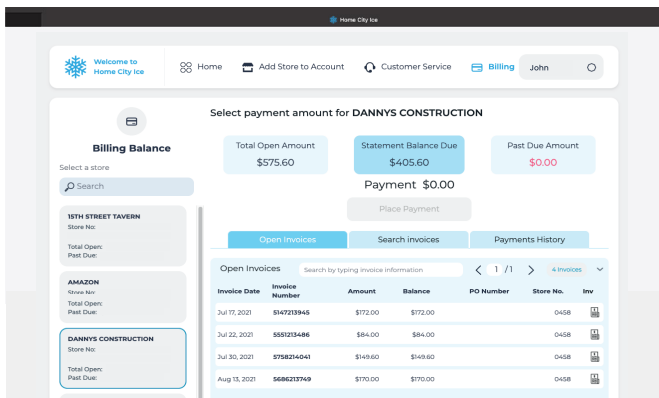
Home City Ice

Welcome to Home City Ice

Home

Add Store to Account

Customer Service

Billing

John

Billing Balance

Select a store

Search

15TH STREET TAVERN
Store No:

Total Open:
Past Due:

AMAZON
Store No:
Total Open:
Past Due:

DANNYS CONSTRUCTION
Store No:

Total Open:
Past Due:

Select payment amount for DANNYS CONSTRUCTION

Total Open Amount
$575.60

Statement Balance Due
$405.60

Past Due Amount
$0.00

Payment $0.00

Place Payment

Open Invoices

Search invoices

Payments History

Open Invoices

Search by typing invoice information

1 /1

4 Invoices

| Invoice Date | Invoice Number | Amount | Balance | PO Number | Store No. | Inv |
|---|---|---|---|---|---|---|
| Jul 17, 2021 | 5147213945 | $172.00 | $172.00 | | 0458 | |
| Jul 22, 2021 | 5551213486 | $84.00 | $84.00 | | 0458 | |
| Jul 30, 2021 | 5758214041 | $149.60 | $149.60 | | 0458 | |
| Aug 13, 2021 | 5686213749 | $170.00 | $170.00 | | 0458 | |